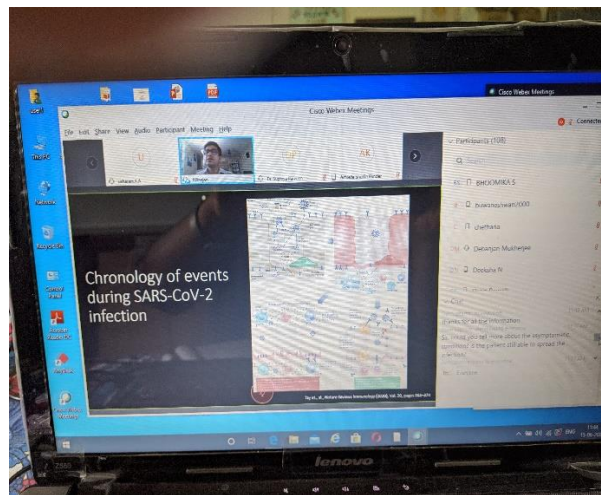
Cisco Webex Meetings

Cisco Webex Meetings

File Edit Share View Audio Participant Meeting Help

Connected

Participants (108)

BHOOMIKA S

Debanjan Mukherjee

Chronology of events during SARS-CoV-2 infection

This PC

Network

Recycle Bin

lenovo